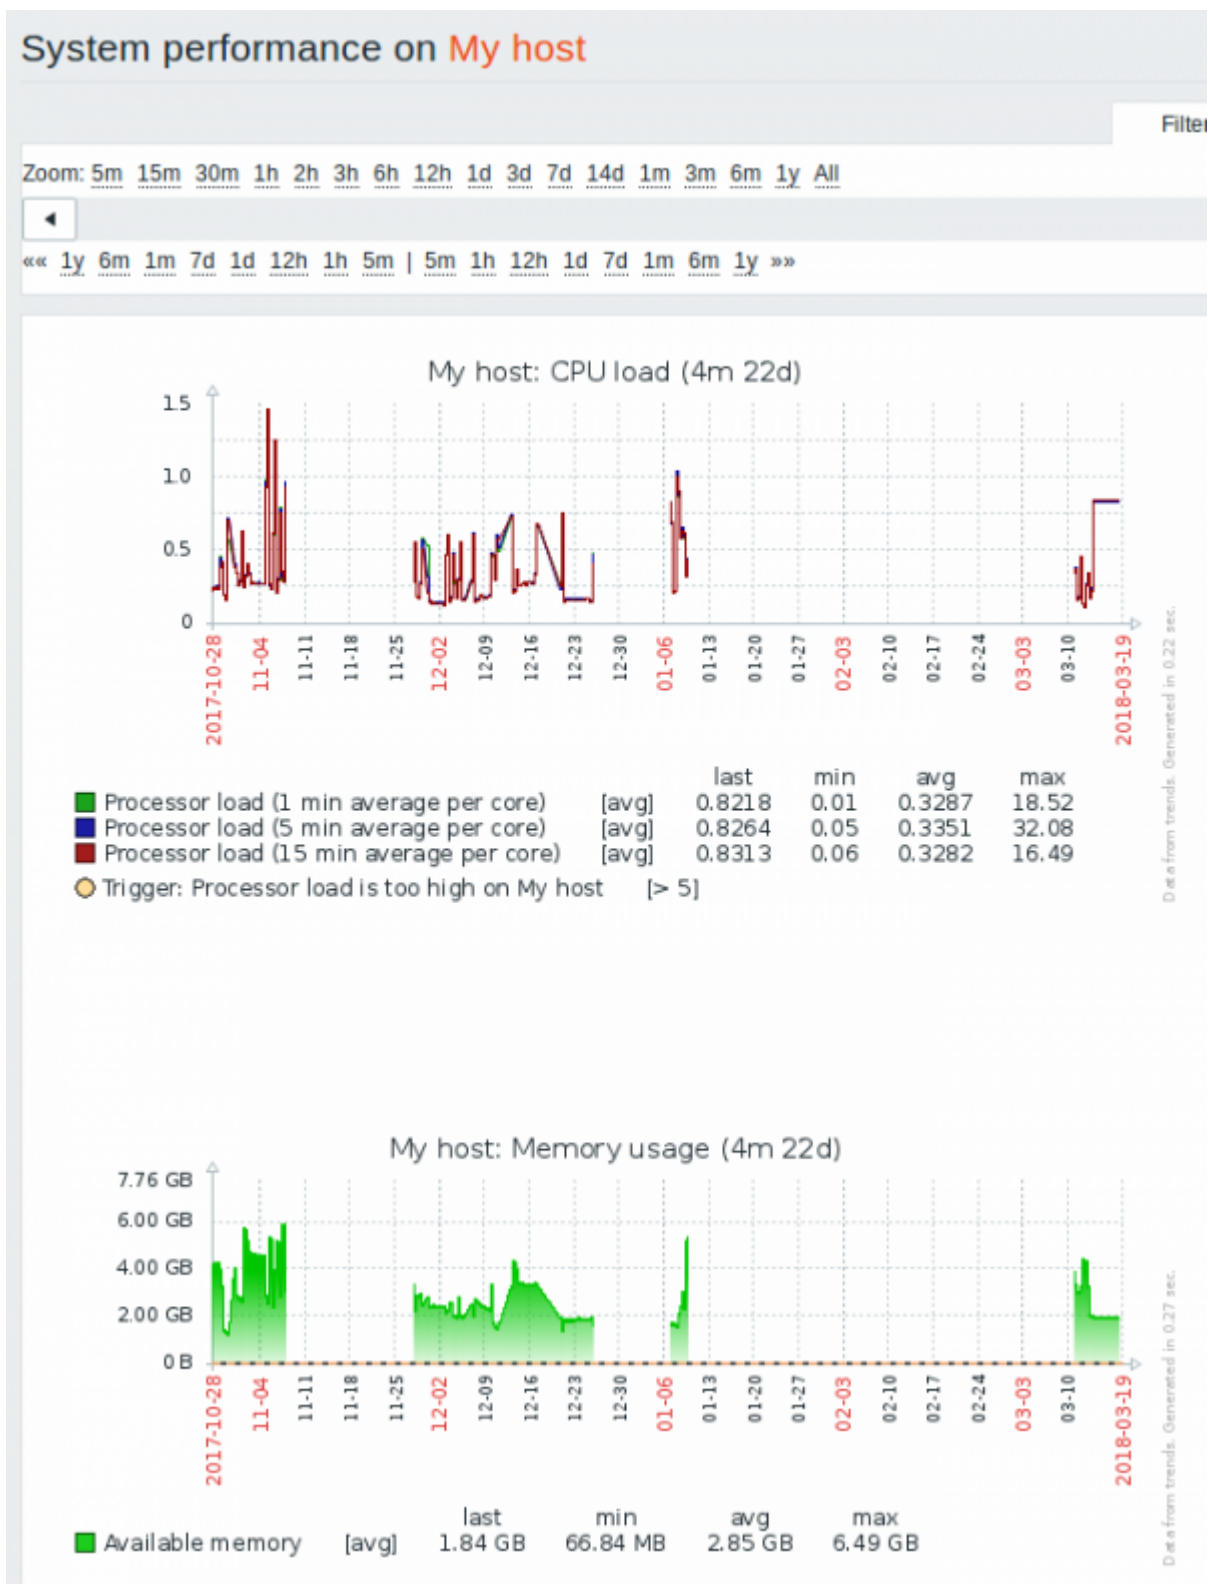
System performance on My host

Filter

Zoom: 5m 15m 30m 1h 2h 3h 6h 12h 1d 3d 7d 14d 1m 3m 6m 1y All

««  1y 6m 1m 7d 1d 12h 1h 5m | 5m 1h 12h 1d 7d 1m 6m 1y »»

My host: CPU load (4m 22d)

1.5
1.0
0.5
0

2017-10-28 11-04 11-11 11-18 11-25 12-02 12-09 12-16 12-23 12-30 01-06 01-13 01-20 01-27 02-03 02-10 02-17 02-24 03-03 03-10 2018-03-19

Data from trends. Generated in 0.22 sec.

| | | last | min | avg | max |
|---|---|---|---|---|---|
| Processor load (1 min average per core) | [avg] | 0.8218 | 0.01 | 0.3287 | 18.52 |
| Processor load (5 min average per core) | [avg] | 0.8264 | 0.05 | 0.3351 | 32.08 |
| Processor load (15 min average per core) | [avg] | 0.8313 | 0.06 | 0.3282 | 16.49 |

Trigger: Processor load is too high on My host [> 5]

My host: Memory usage (4m 22d)

7.76 GB
6.00 GB
4.00 GB
2.00 GB
0 B

2017-10-28 11-04 11-11 11-18 11-25 12-02 12-09 12-16 12-23 12-30 01-06 01-13 01-20 01-27 02-03 02-10 02-17 02-24 03-03 03-10 2018-03-19

Data from trends. Generated in 0.27 sec.

| | | last | min | avg | max |
|---|---|---|---|---|---|
| Available memory | [avg] | 1.84 GB | 66.84 MB | 2.85 GB | 6.49 GB |